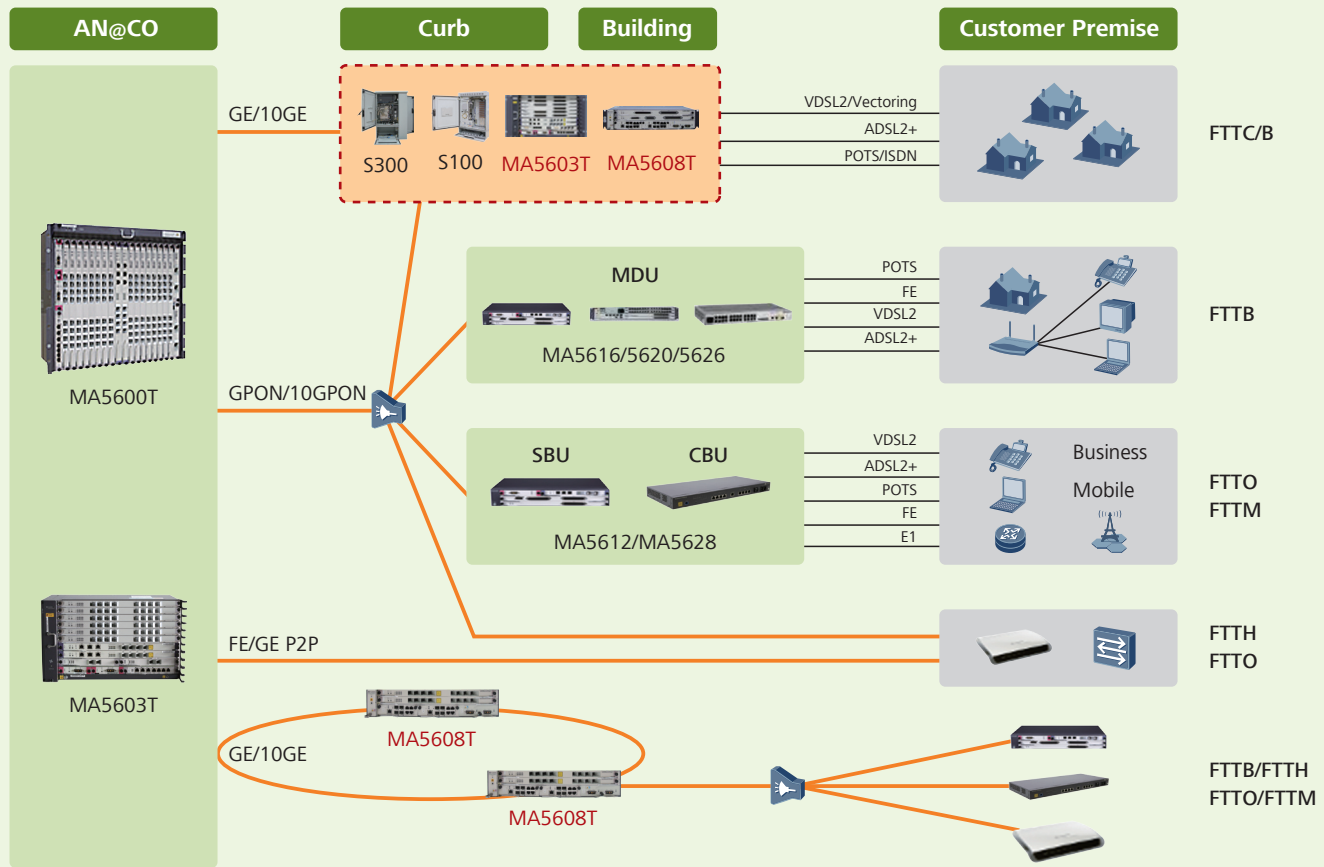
AN@CO

Curb

Building

Customer Premise

GE/10GE

S300

S100

MA5603T

MA5608T

VDSL2/Vectoring

ADSL2+

POTS/ISDN

FTTC/B

MA5600T

MDU

MA5616/5620/5626

POTS

FE

VDSL2

ADSL2+

FTTB

GPON/10GPON

SBU

CBU

MA5612/MA5628

VDSL2

ADSL2+

POTS

FE

E1

Business

Mobile

FTTO
FTTM

FE/GE P2P

FTTH
FTTO

MA5603T

MA5608T

GE/10GE

MA5608T

FTTB/FTTH
FTTO/FTTM